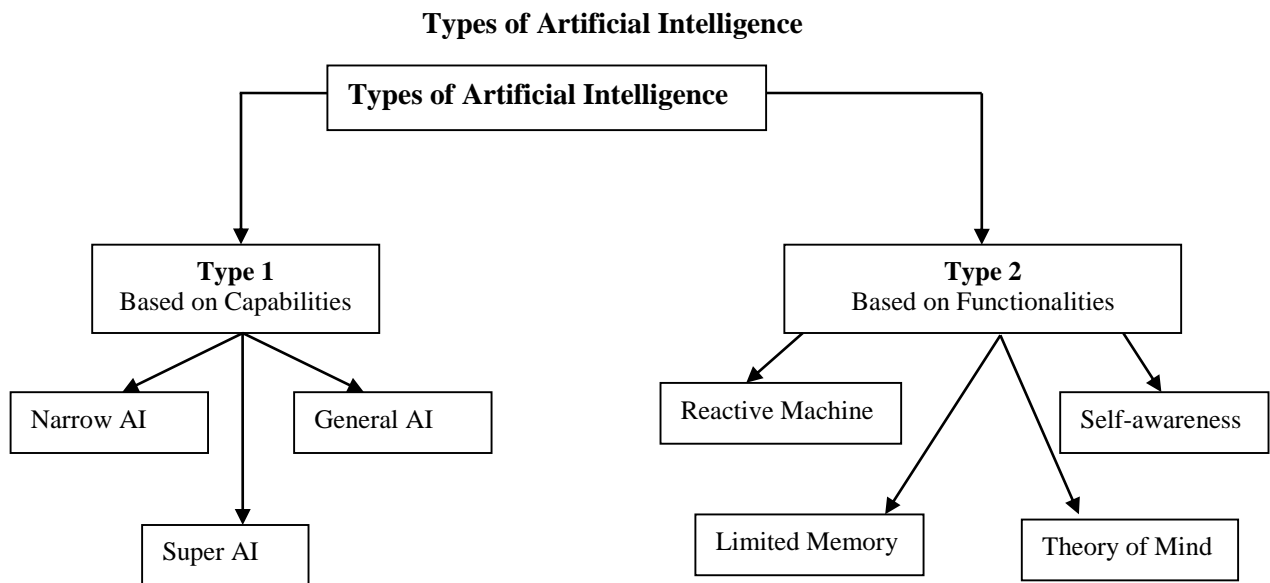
**Types of Artificial Intelligence**

**Types of Artificial Intelligence**

**Type 1**
Based on Capabilities

Narrow AI

General AI

Super AI

**Type 2**
Based on Functionalities

Reactive Machine

Self-awareness

Limited Memory

Theory of Mind